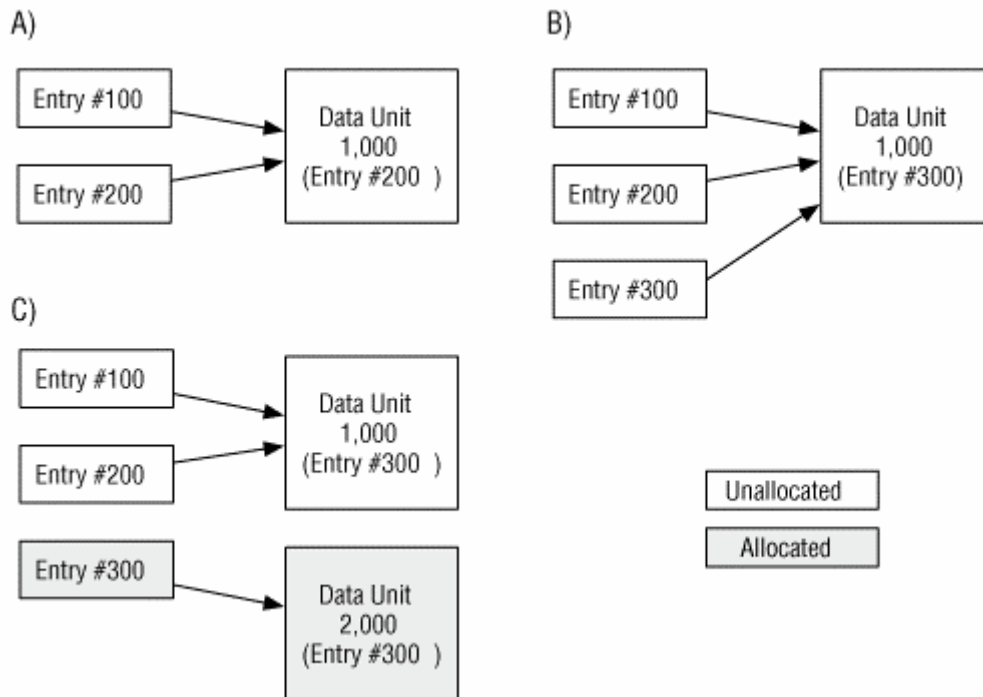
A)

Entry #100

Entry #200

Data Unit 1,000 (Entry #200 )

B)

Entry #100

Entry #200

Entry #300

Data Unit 1,000 (Entry #300)

C)

Entry #100

Entry #200

Data Unit 1,000 (Entry #300 )

Entry #300

Data Unit 2,000 (Entry #300 )

Unallocated

Allocated